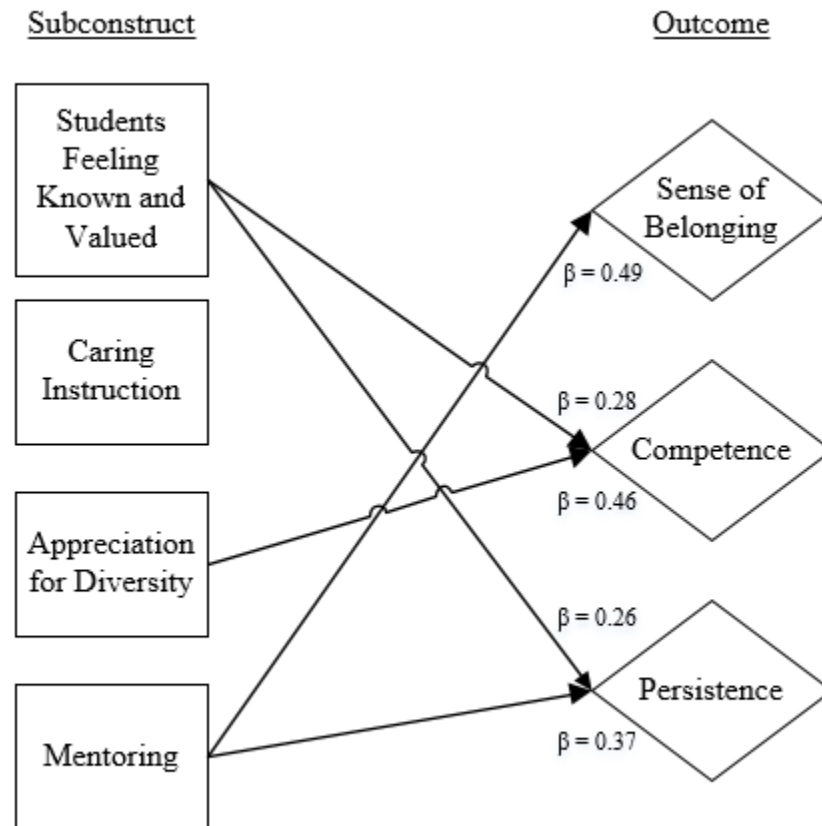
Subconstruct

Outcome

Students Feeling Known and Valued

Caring Instruction

Appreciation for Diversity

Mentoring

Sense of Belonging

$\beta = 0.49$

$\beta = 0.28$

Competence

$\beta = 0.46$

$\beta = 0.26$

Persistence

$\beta = 0.37$